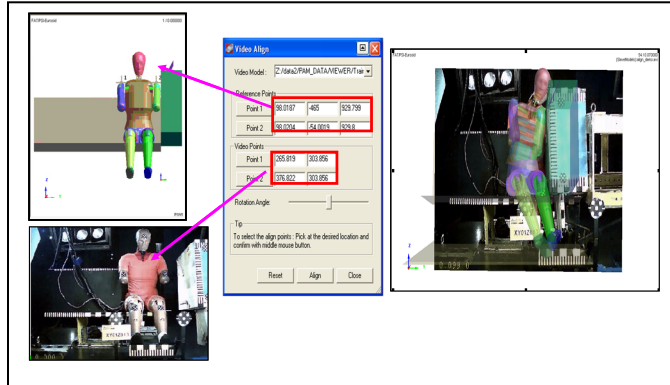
PAM-Crash

Video Align

Video Model : Z:/data2/PAM_DATA/VIEWER/Trai

Reference Points

Point 1 98.0187 -465 929.799

Point 2 98.0204 -54.0819 929.8

Video Points

Point 1 265.819 303.956

Point 2 376.822 303.956

Rotation Angle:

Tip

To select the align points : Pick at the desired location and confirm with middle mouse button.

Reset Align Close

XY2XZ